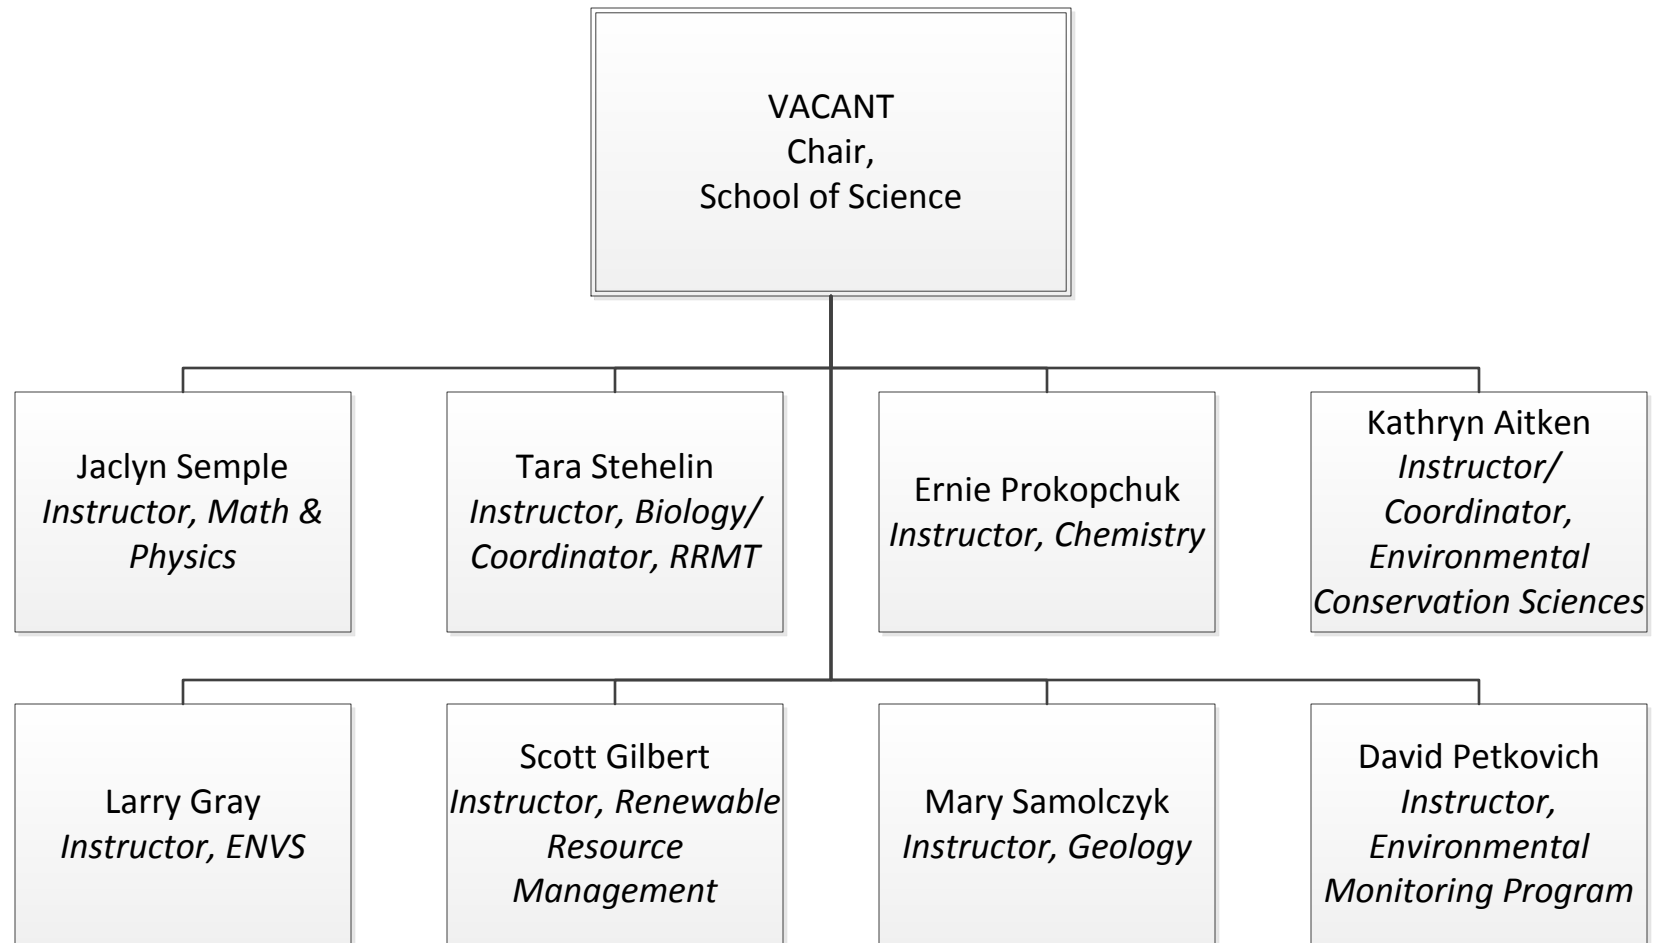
VACANT
Chair,
School of Science

Jaclyn Semple
*Instructor, Math & Physics*

Tara Stehelin
*Instructor, Biology/ Coordinator, RRMT*

Ernie Prokopchuk
*Instructor, Chemistry*

Kathryn Aitken
*Instructor/ Coordinator, Environmental Conservation Sciences*

Larry Gray
*Instructor, ENVS*

Scott Gilbert
*Instructor, Renewable Resource Management*

Mary Samolczyk
*Instructor, Geology*

David Petkovich
*Instructor, Environmental Monitoring Program*